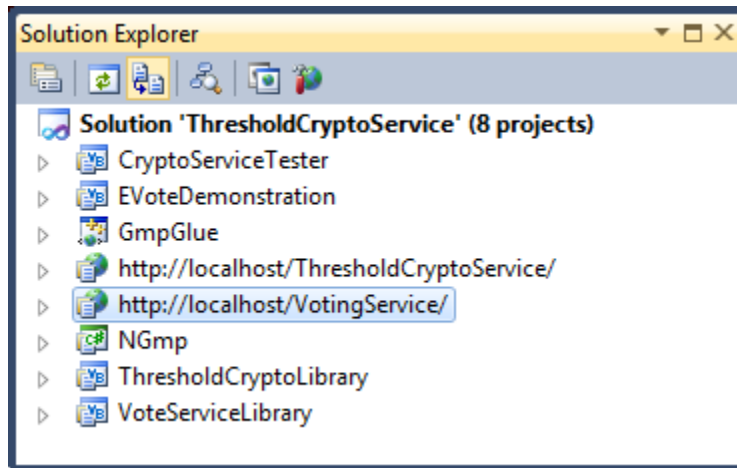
Solution Explorer

Solution 'ThresholdCryptoService' (8 projects)
CryptoServiceTester
EVoteDemonstration
GmpGlue
http://localhost/ThresholdCryptoService/
http://localhost/VotingService/
NGmp
ThresholdCryptoLibrary
VoteServiceLibrary